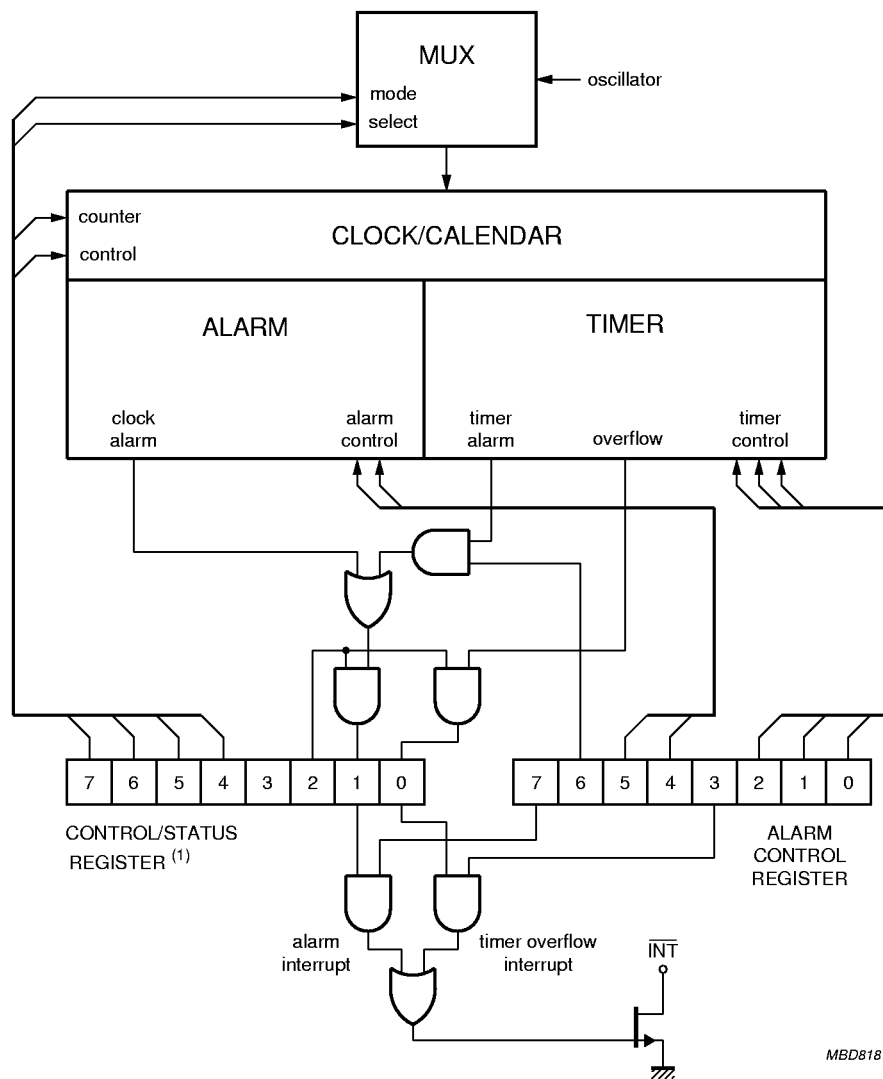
MUX
oscillator
mode
select

counter
control
CLOCK/CALENDAR

ALARM
clock alarm
alarm control

TIMER
timer alarm
overflow
timer control

| 7 | 6 | 5 | 4 | 3 | 2 | 1 | 0 |
|---|---|---|---|---|---|---|---|

CONTROL/STATUS REGISTER $^{(1)}$

| 7 | 6 | 5 | 4 | 3 | 2 | 1 | 0 |
|---|---|---|---|---|---|---|---|

ALARM CONTROL REGISTER

alarm interrupt
timer overflow interrupt
$\overline{INT}$

MBD818